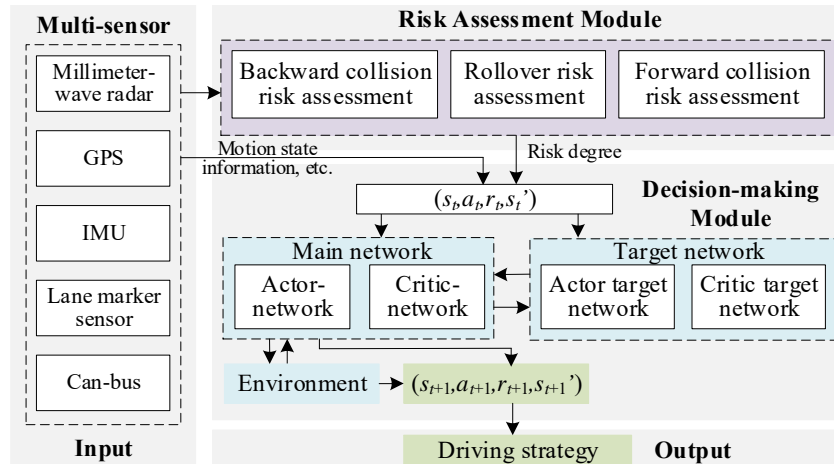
Multi-sensor

Millimeter-wave radar

GPS

IMU

Lane marker sensor

Can-bus

Input

Risk Assessment Module

Backward collision risk assessment

Rollover risk assessment

Forward collision risk assessment

Motion state information, etc.

Risk degree

$(s_t,a_t,r_t,s_t')$

Decision-making Module

Main network

Actor-network

Critic-network

Target network

Actor target network

Critic target network

Environment

$(s_{t+1},a_{t+1},r_{t+1},s_{t+1}')$

Driving strategy

Output